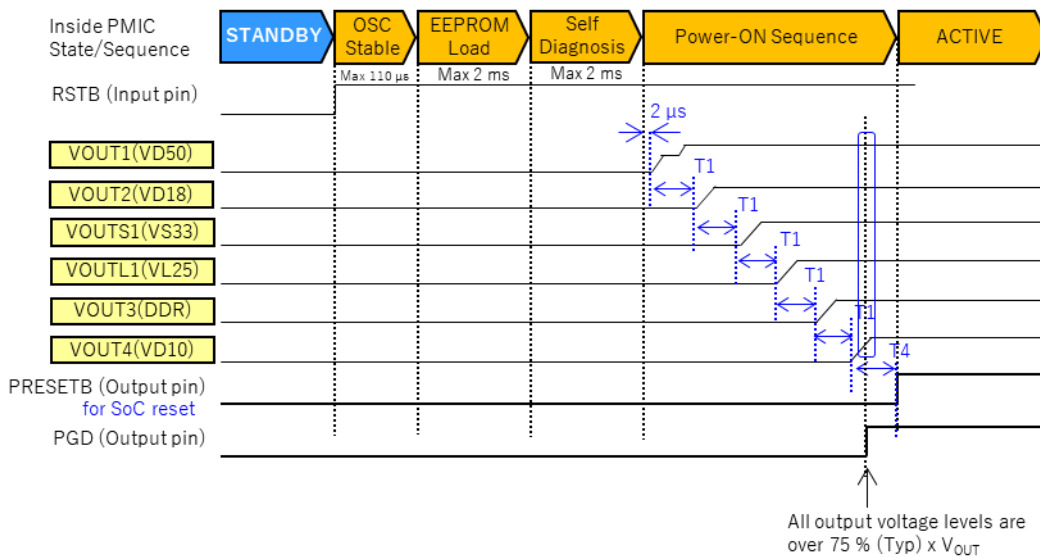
Inside PMIC State/Sequence

STANDBY

OSC Stable

EEPROM Load

Self Diagnosis

Power-ON Sequence

ACTIVE

Max 110 µs

Max 2 ms

Max 2 ms

RSTB (Input pin)

2 µs

VOUT1(VD50)

T1

VOUT2(VD18)

T1

VOUTS1(VS33)

T1

VOUTL1(VL25)

T1

VOUT3(DDR)

T1

VOUT4(VD10)

T4

PRESETB (Output pin) for SoC reset

PGD (Output pin)

All output voltage levels are over 75 % (Typ) x $V_{OUT}$